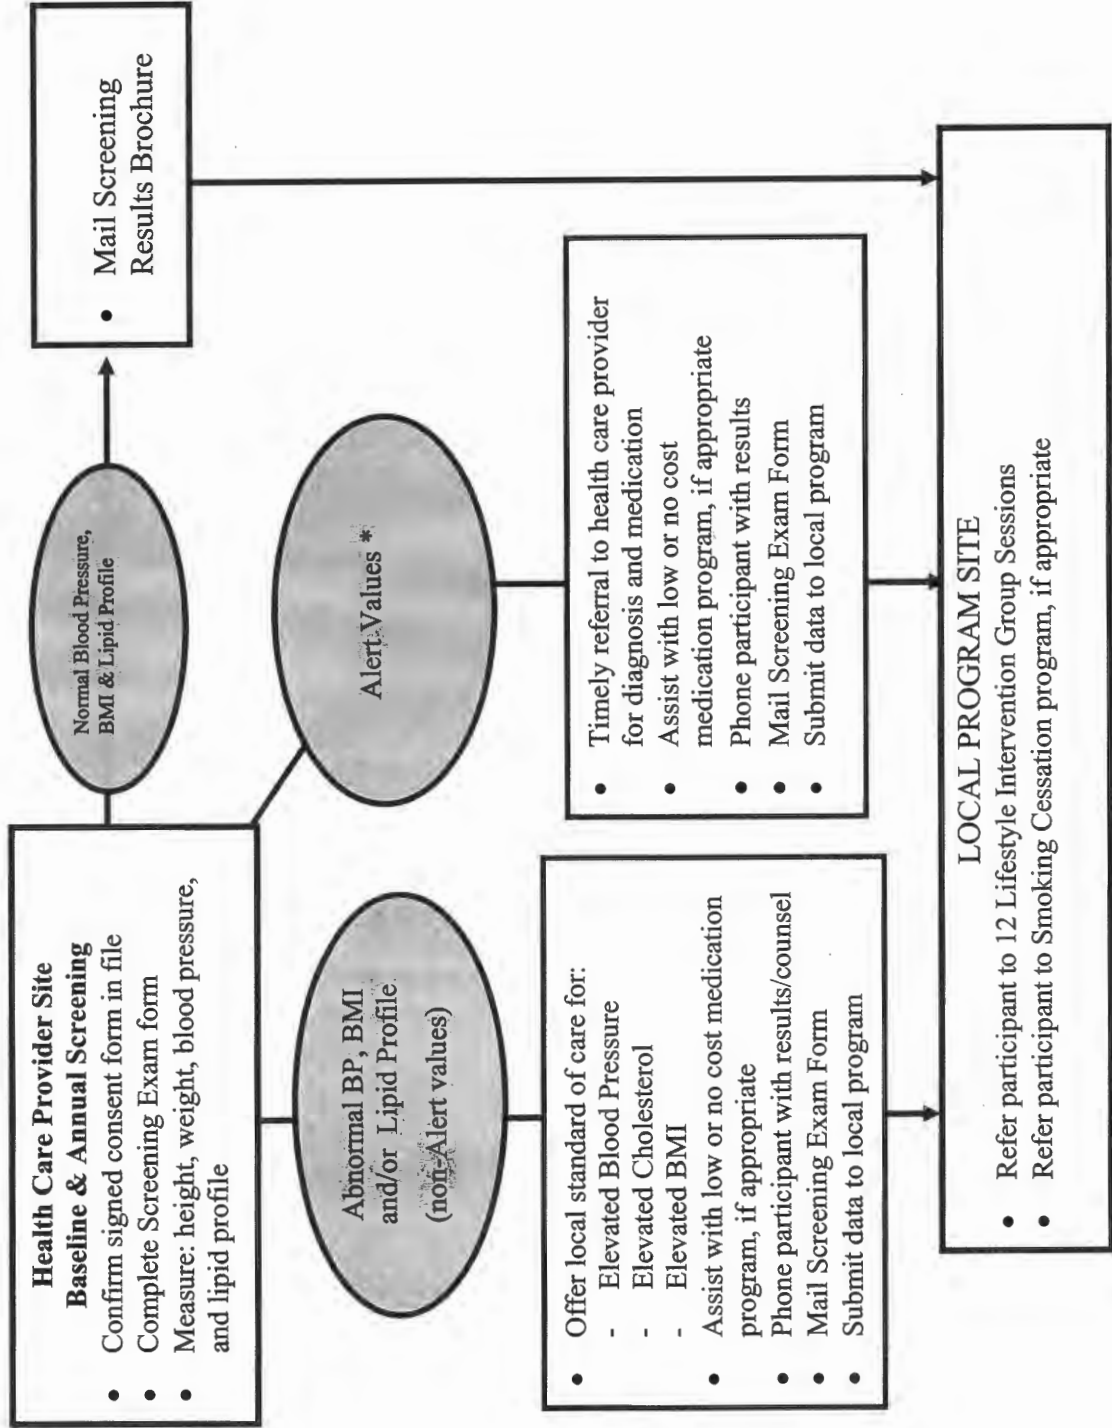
Health Care Provider Site
Baseline & Annual Screening
• Confirm signed consent form in file
• Complete Screening Exam form
• Measure: height, weight, blood pressure, and lipid profile

Normal Blood Pressure, BMI & Lipid Profile

• Mail Screening Results Brochure

Abnormal BP, BMI and/or Lipid Profile (non-Alert values)

Alert Values *

• Offer local standard of care for:
- Elevated Blood Pressure
- Elevated Cholesterol
- Elevated BMI
• Assist with low or no cost medication program, if appropriate
• Phone participant with results/counsel
• Mail Screening Exam Form
• Submit data to local program

• Timely referral to health care provider for diagnosis and medication
• Assist with low or no cost medication program, if appropriate
• Phone participant with results
• Mail Screening Exam Form
• Submit data to local program

LOCAL PROGRAM SITE
• Refer participant to 12 Lifestyle Intervention Group Sessions
• Refer participant to Smoking Cessation program, if appropriate